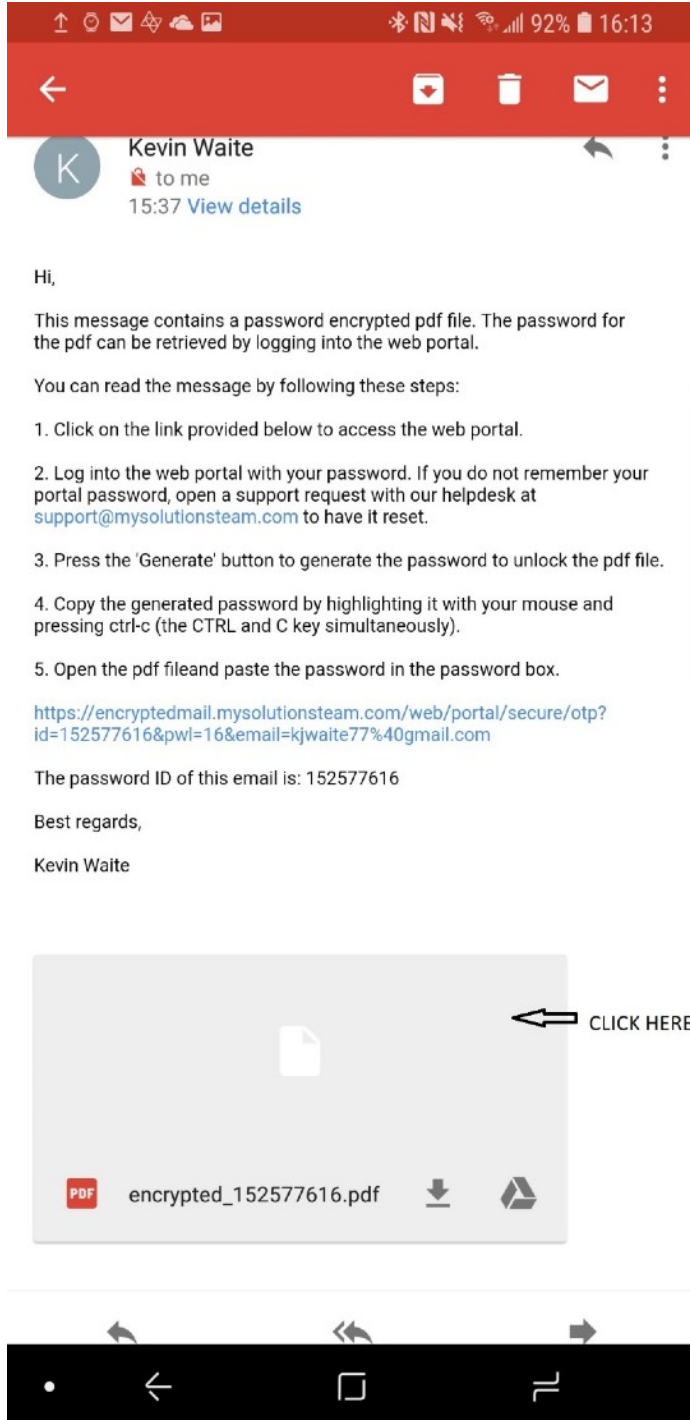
92% 16:13

K

Kevin Waite
to me
15:37 View details

Hi,

This message contains a password encrypted pdf file. The password for the pdf can be retrieved by logging into the web portal.

You can read the message by following these steps:

1. Click on the link provided below to access the web portal.

2. Log into the web portal with your password. If you do not remember your portal password, open a support request with our helpdesk at support@mysolutionsteam.com to have it reset.

3. Press the 'Generate' button to generate the password to unlock the pdf file.

4. Copy the generated password by highlighting it with your mouse and pressing ctrl-c (the CTRL and C key simultaneously).

5. Open the pdf fileand paste the password in the password box.

https://encryptedmail.mysolutionsteam.com/web/portal/secure/otp?id=152577616&pwl=16&email=kjwaite77%40gmail.com

The password ID of this email is: 152577616

Best regards,

Kevin Waite

CLICK HERE

PDF encrypted_152577616.pdf